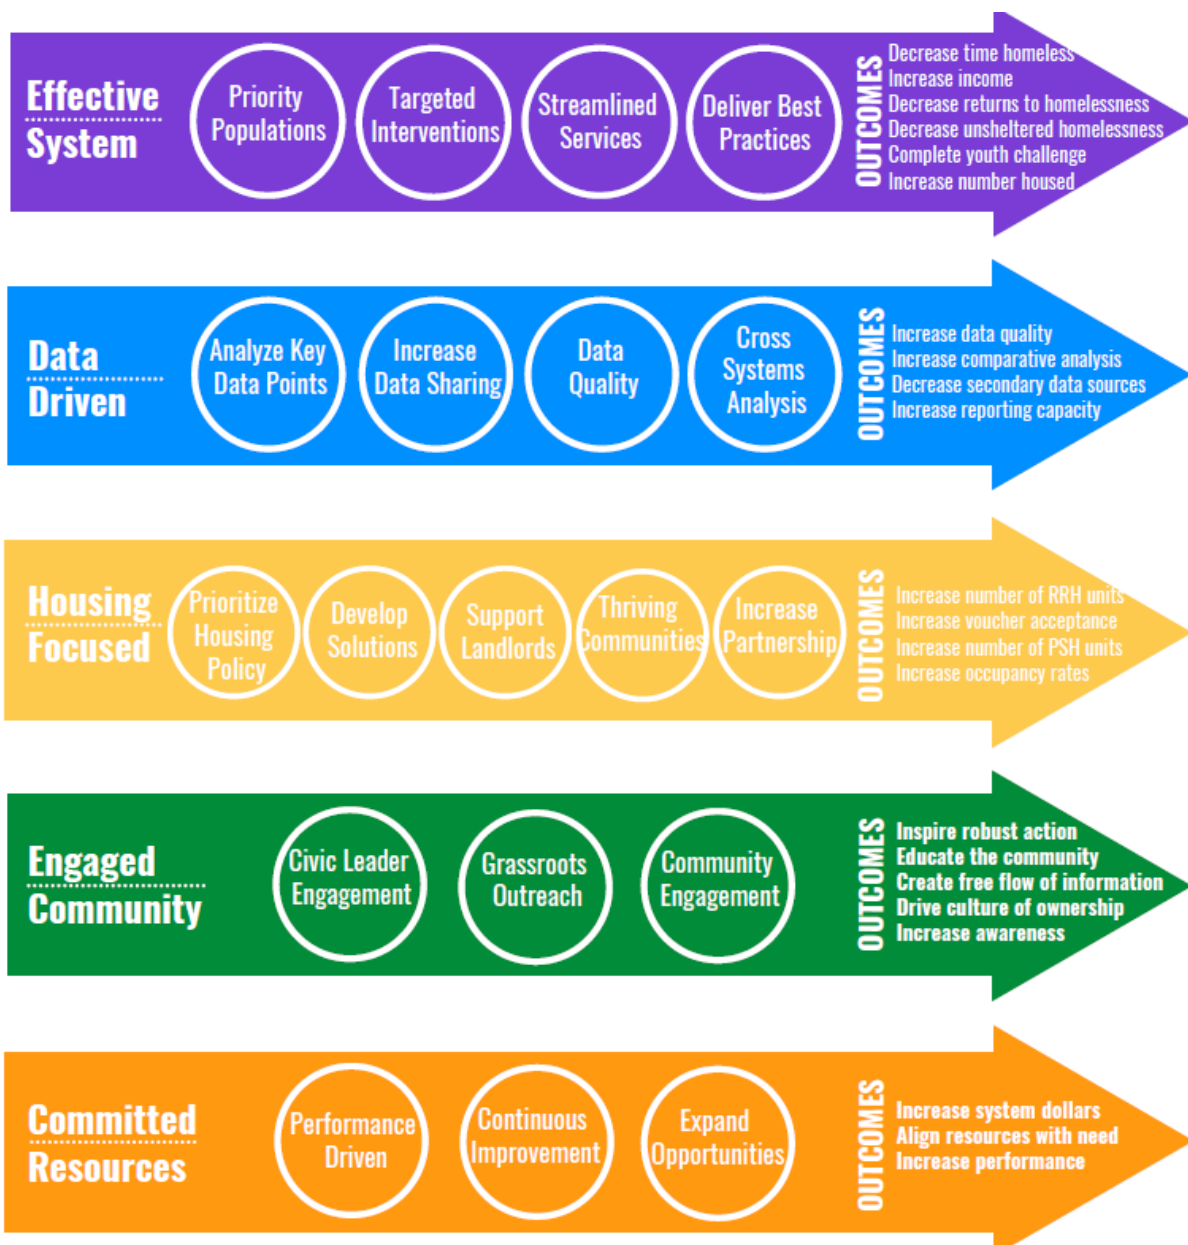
Effective System

Priority Populations

Targeted Interventions

Streamlined Services

Deliver Best Practices

OUTCOMES

Decrease time homeless
Increase income
Decrease returns to homelessness
Decrease unsheltered homelessness
Complete youth challenge
Increase number housed

Data Driven

Analyze Key Data Points

Increase Data Sharing

Data Quality

Cross Systems Analysis

OUTCOMES

Increase data quality
Increase comparative analysis
Decrease secondary data sources
Increase reporting capacity

Housing Focused

Prioritize Housing Policy

Develop Solutions

Support Landlords

Thriving Communities

Increase Partnership

OUTCOMES

Increase number of RRH units
Increase voucher acceptance
Increase number of PSH units
Increase occupancy rates

Engaged Community

Civic Leader Engagement

Grassroots Outreach

Community Engagement

OUTCOMES

Inspire robust action
Educate the community
Create free flow of information
Drive culture of ownership
Increase awareness

Committed Resources

Performance Driven

Continuous Improvement

Expand Opportunities

OUTCOMES

Increase system dollars
Align resources with need
Increase performance